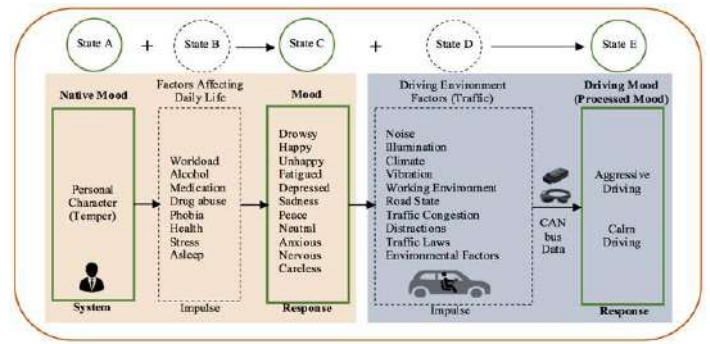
State A + State B → State C + State D → State E

Native Mood

Personal Character (Temper)

System

Factors Affecting Daily Life

Workload
Alcohol
Medication
Drug abuse
Phobia
Health
Stress
Asleep

Impulse

Mood

Drowsy
Happy
Unhappy
Fatigued
Depressed
Sadness
Peace
Neutral
Anxious
Nervous
Careless

Response

Driving Environment Factors (Traffic)

Noise
Illumination
Climate
Vibration
Working Environment
Road State
Traffic Congestion
Distractions
Traffic Laws
Environmental Factors

Impulse

CAN bus Data

Driving Mood (Processed Mood)

Aggressive Driving

Calm Driving

Response